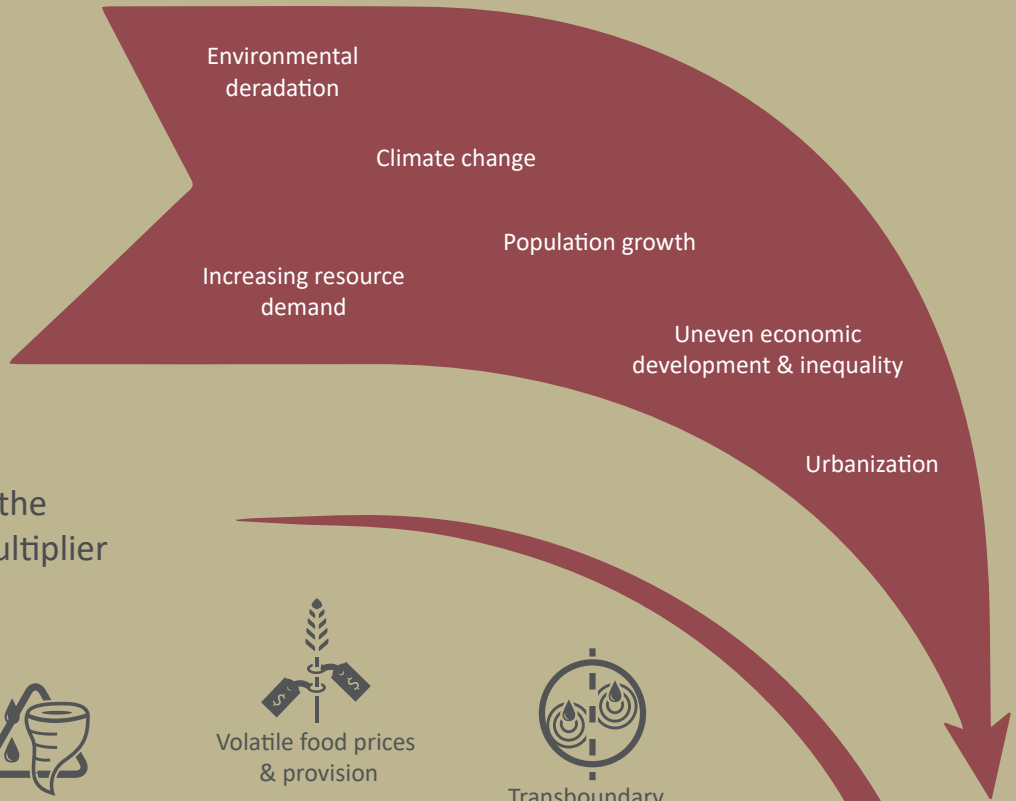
Environmental deradation

Climate change

Population growth

Increasing resource demand

Uneven economic development & inequality

Urbanization

the
ultiplier

Volatile food prices & provision

Transboundary